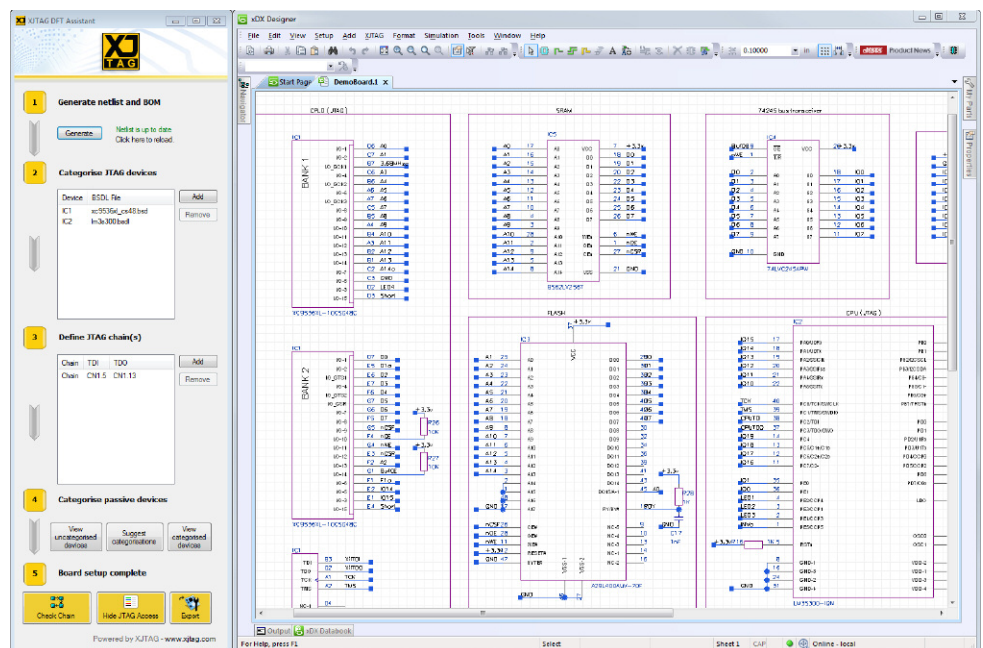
XJTAG DFT Assistant

XJ TAG

1 Generate netlist and BOM

Generate

Netlist is up to date
Click here to reload.

2 Categorise JTAG devices

| Device | BSDL File |
|---|---|
| IC1 | xc9536xl_cs48.bsd |
| IC2 | lm3s300.bsd |

Add

Remove

3 Define JTAG chain(s)

| Chain | TDI | TDO |
|---|---|---|
| Chain | CN1.5 | CN1.13 |

Add

Remove

4 Categorise passive devices

View uncategorised devices

Suggest categorisations

View categorised devices

5 Board setup complete

Check Chain

Hide JTAG Access

Export

Powered by XJTAG - www.xjtag.com

xDX Designer

File Edit View Setup Add XJTAG Format Simulation Tools Window Help

0.10000 in

Product News

Start Page DemoBoard.1

Navigator

XJ Parts

Properties

CPLD (JTAG)

SRAM

74245 bus transceiver

FLASH

CPU (JTAG)

BANK 1

BANK 2

IC1

IC5

IC4

IC3

IC2

XC9536XL-10CS48C

XC9536XL-10CS48C

BS62LV256

74LVC245APW

A29L400AUV-70F

LM3S300-IGN

+3.3v

R26
10K

R27
10K

C17
1nF

Output xDX Databook

For Help, press F1

Select

Sheet 1

CAP

Online - local